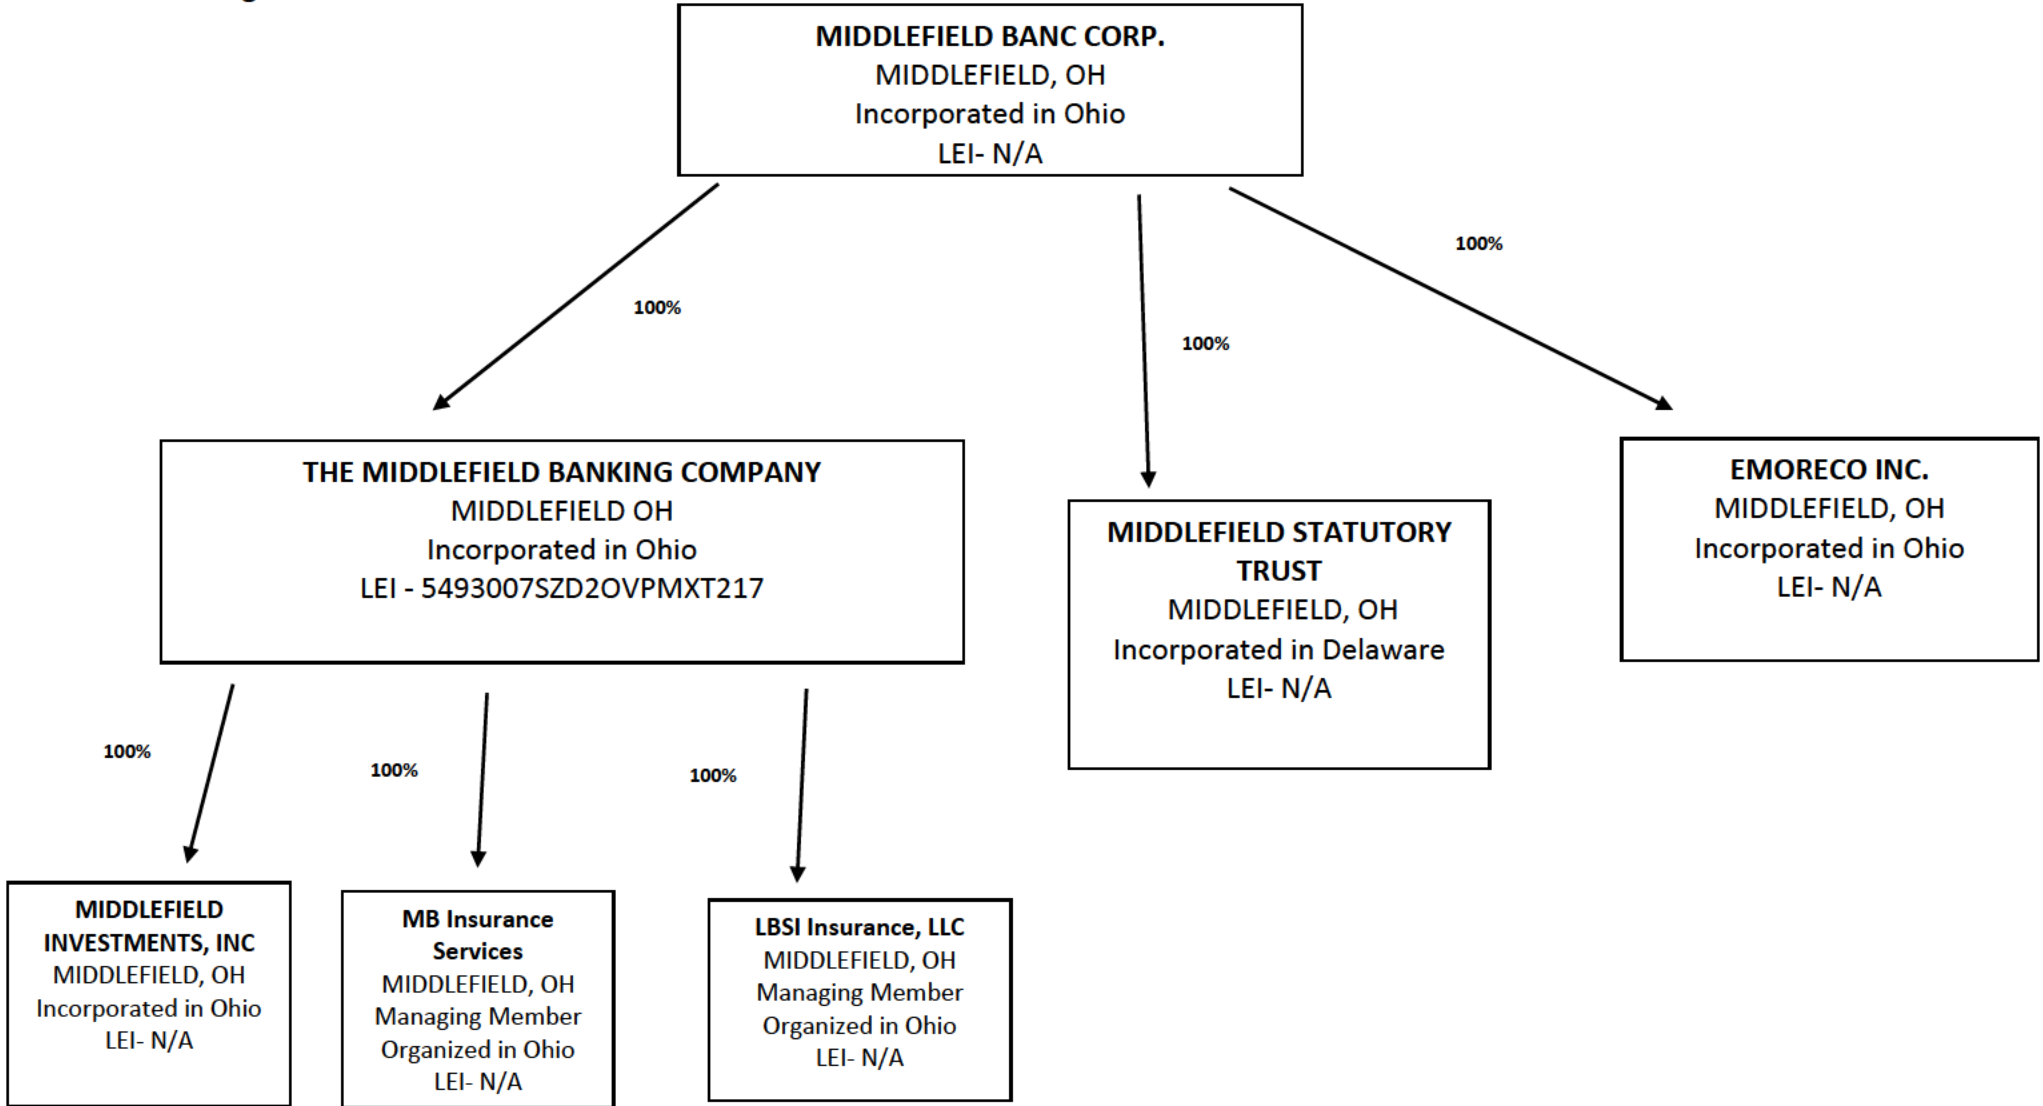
MIDDLEFIELD BANC CORP.
MIDDLEFIELD, OH
Incorporated in Ohio
LEI- N/A

100%

100%

100%

THE MIDDLEFIELD BANKING COMPANY
MIDDLEFIELD OH
Incorporated in Ohio
LEI - 5493007SZD2OVPMXT217

MIDDLEFIELD STATUTORY TRUST
MIDDLEFIELD, OH
Incorporated in Delaware
LEI- N/A

EMORECO INC.
MIDDLEFIELD, OH
Incorporated in Ohio
LEI- N/A

100%

100%

100%

MIDDLEFIELD INVESTMENTS, INC
MIDDLEFIELD, OH
Incorporated in Ohio
LEI- N/A

MB Insurance Services
MIDDLEFIELD, OH
Managing Member
Organized in Ohio
LEI- N/A

LBSI Insurance, LLC
MIDDLEFIELD, OH
Managing Member
Organized in Ohio
LEI- N/A